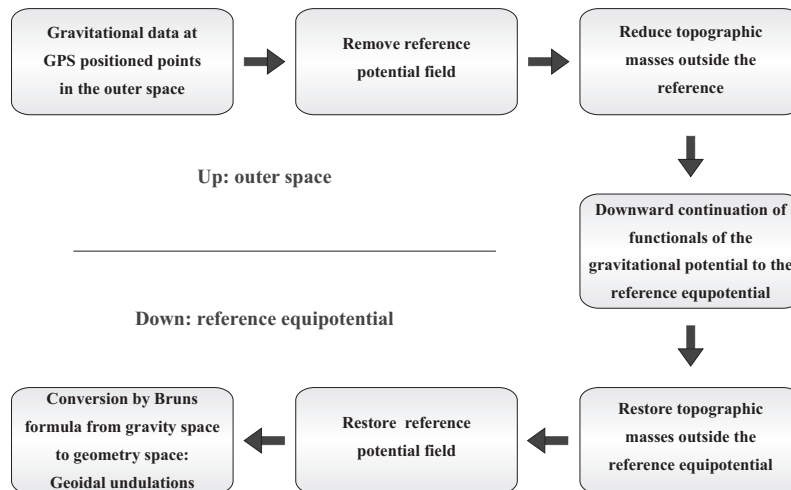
Gravitational data at GPS positioned points in the outer space

Remove reference potential field

Reduce topographic masses outside the reference

Up: outer space

Downward continuation of functionals of the gravitational potential to the reference equpotential

Down: reference equipotential

Conversion by Bruns formula from gravity space to geometry space: Geoidal undulations

Restore reference potential field

Restore topographic masses outside the reference equipotential